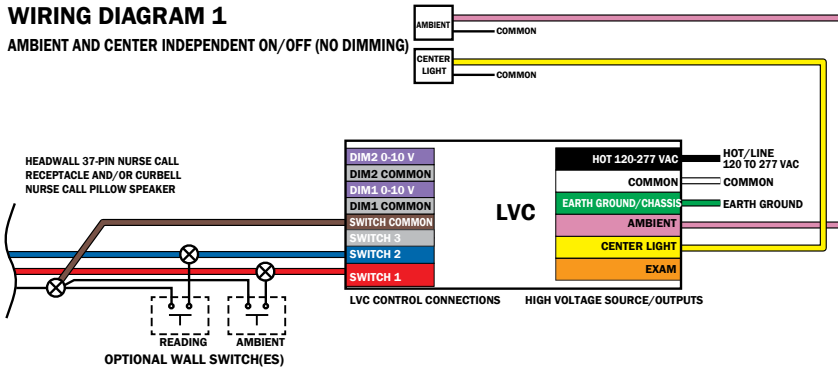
WIRING DIAGRAM 1

AMBIENT AND CENTER INDEPENDENT ON/OFF (NO DIMMING)

AMBIENT
COMMON

CENTER LIGHT
COMMON

HEADWALL 37-PIN NURSE CALL RECEPTACLE AND/OR CURBELL NURSE CALL PILLOW SPEAKER

| DIM2 0-10 V |
|---|
| DIM2 COMMON |
| DIM1 0-10 V |
| DIM1 COMMON |
| SWITCH COMMON |
| SWITCH 3 |
| SWITCH 2 |
| SWITCH 1 |

LVC

| HOT 120-277 VAC |
|---|
| COMMON |
| EARTH GROUND/CHASSIS |
| AMBIENT |
| CENTER LIGHT |
| EXAM |

HOT/LINE
120 TO 277 VAC
COMMON
EARTH GROUND

LVC CONTROL CONNECTIONS
HIGH VOLTAGE SOURCE/OUTPUTS

READING
AMBIENT
OPTIONAL WALL SWITCH(ES)